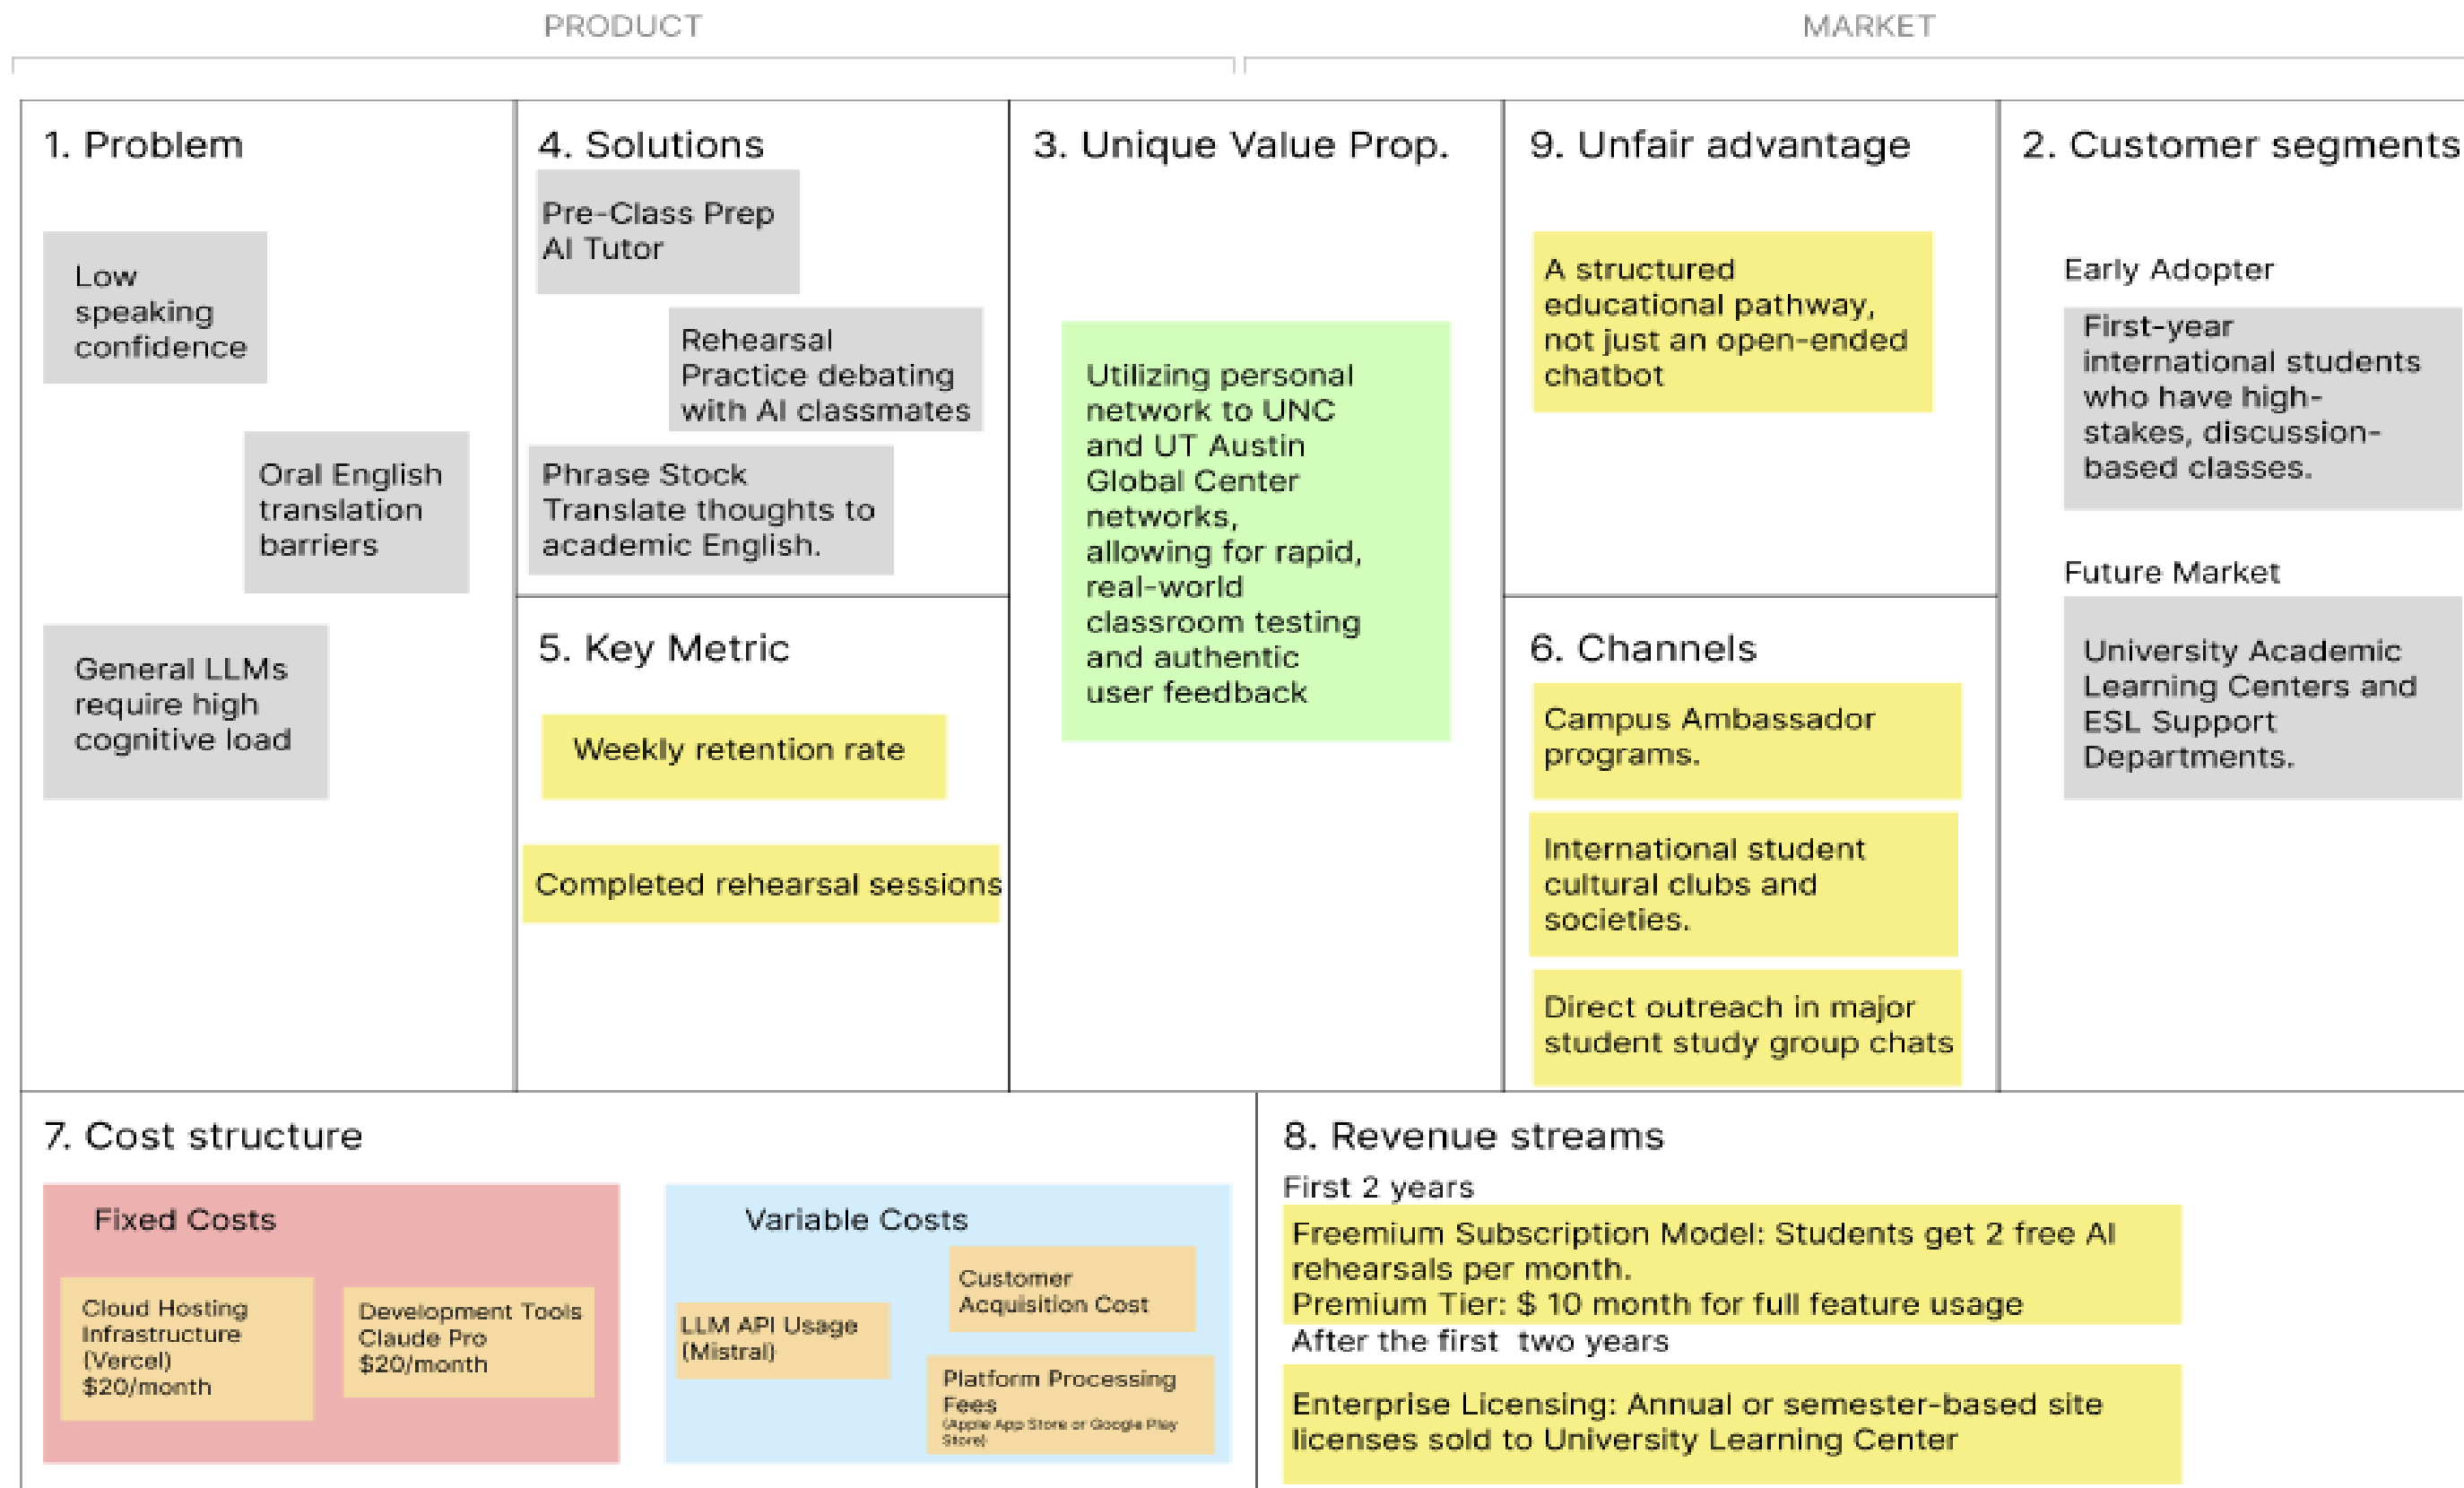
PRODUCT

MARKET

1. Problem

Low speaking confidence

Oral English translation barriers

General LLMs require high cognitive load

4. Solutions

Pre-Class Prep AI Tutor

Rehearsal Practice debating with AI classmates

Phrase Stock Translate thoughts to academic English.

5. Key Metric

Weekly retention rate

Completed rehearsal sessions

3. Unique Value Prop.

Utilizing personal network to UNC and UT Austin Global Center networks, allowing for rapid, real-world classroom testing and authentic user feedback

9. Unfair advantage

A structured educational pathway, not just an open-ended chatbot

6. Channels

Campus Ambassador programs.

International student cultural clubs and societies.

Direct outreach in major student study group chats

2. Customer segments

Early Adopter

First-year international students who have high-stakes, discussion-based classes.

Future Market

University Academic Learning Centers and ESL Support Departments.

7. Cost structure

Fixed Costs

Cloud Hosting Infrastructure (Vercel) $20/month

Development Tools Claude Pro $20/month

Variable Costs

Customer Acquisition Cost

LLM API Usage (Mistral)

Platform Processing Fees (Apple App Store or Google Play Store)

8. Revenue streams

First 2 years

Freemium Subscription Model: Students get 2 free AI rehearsals per month.
Premium Tier: $ 10 month for full feature usage

After the first two years

Enterprise Licensing: Annual or semester-based site licenses sold to University Learning Center